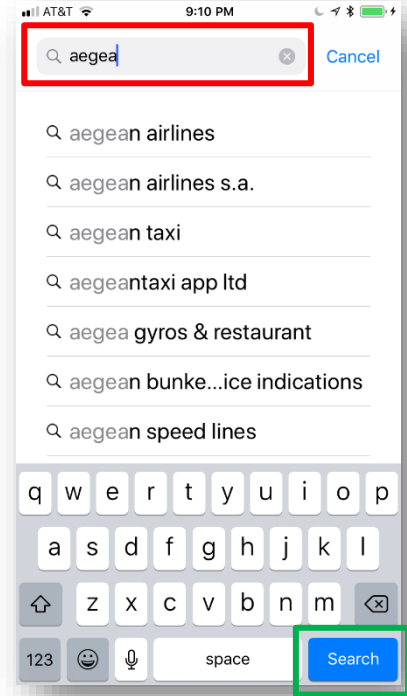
AT&T 9:10 PM

aegea

Cancel

aegean airlines

aegean airlines s.a.

aegean taxi

aegeantaxi app ltd

aegea gyros & restaurant

aegean bunke...ice indications

aegean speed lines

q w e r t y u i o p

a s d f g h j k l

z x c v b n m

123 space Search